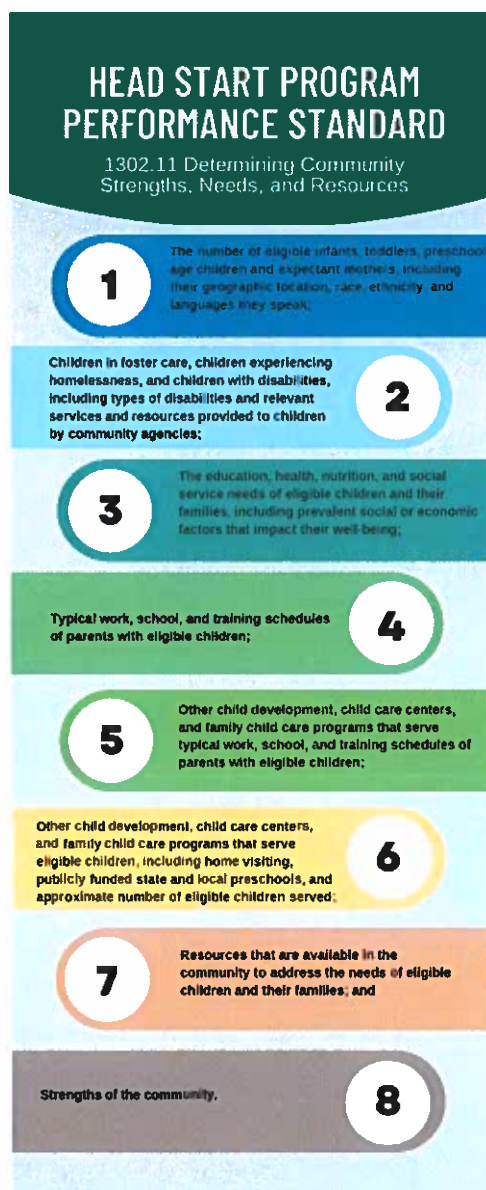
HEAD START PROGRAM PERFORMANCE STANDARD

1302.11 Determining Community Strengths, Needs, and Resources

1

The number of eligible infants, toddlers, preschool age children and expectant mothers, including their geographic location, race, ethnicity, and languages they speak;

Children in foster care, children experiencing homelessness, and children with disabilities, including types of disabilities and relevant services and resources provided to children by community agencies;

2

3

The education, health, nutrition, and social service needs of eligible children and their families, including prevalent social or economic factors that impact their well-being;

Typical work, school, and training schedules of parents with eligible children;

4

5

Other child development, child care centers, and family child care programs that serve typical work, school, and training schedules of parents with eligible children;

Other child development, child care centers, and family child care programs that serve eligible children, including home visiting, publicly funded state and local preschools, and approximate number of eligible children served;

6

7

Resources that are available in the community to address the needs of eligible children and their families; and

Strengths of the community.

8